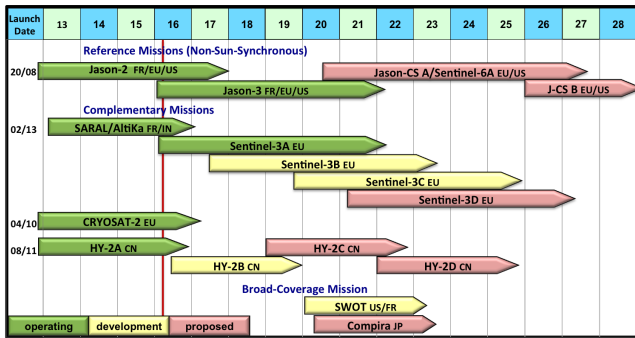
| Launch Date | 13 | 14 | 15 | 16 | 17 | 18 | 19 | 20 | 21 | 22 | 23 | 24 | 25 | 26 | 27 | 28 |
|---|---|---|---|---|---|---|---|---|---|---|---|---|---|---|---|---|

Reference Missions (Non-Sun-Synchronous)

20/08 Jason-2 FR/EU/US

Jason-CS A/Sentinel-6A EU/US

Jason-3 FR/EU/US

J-CS B EU/US

Complementary Missions

02/13 SARAL/AltiKa FR/IN

Sentinel-3A EU

Sentinel-3B EU

Sentinel-3C EU

Sentinel-3D EU

04/10 CRYOSAT-2 EU

08/11 HY-2A CN

HY-2C CN

HY-2B CN

HY-2D CN

Broad-Coverage Mission

SWOT US/FR

Compira JP

operating | development | proposed